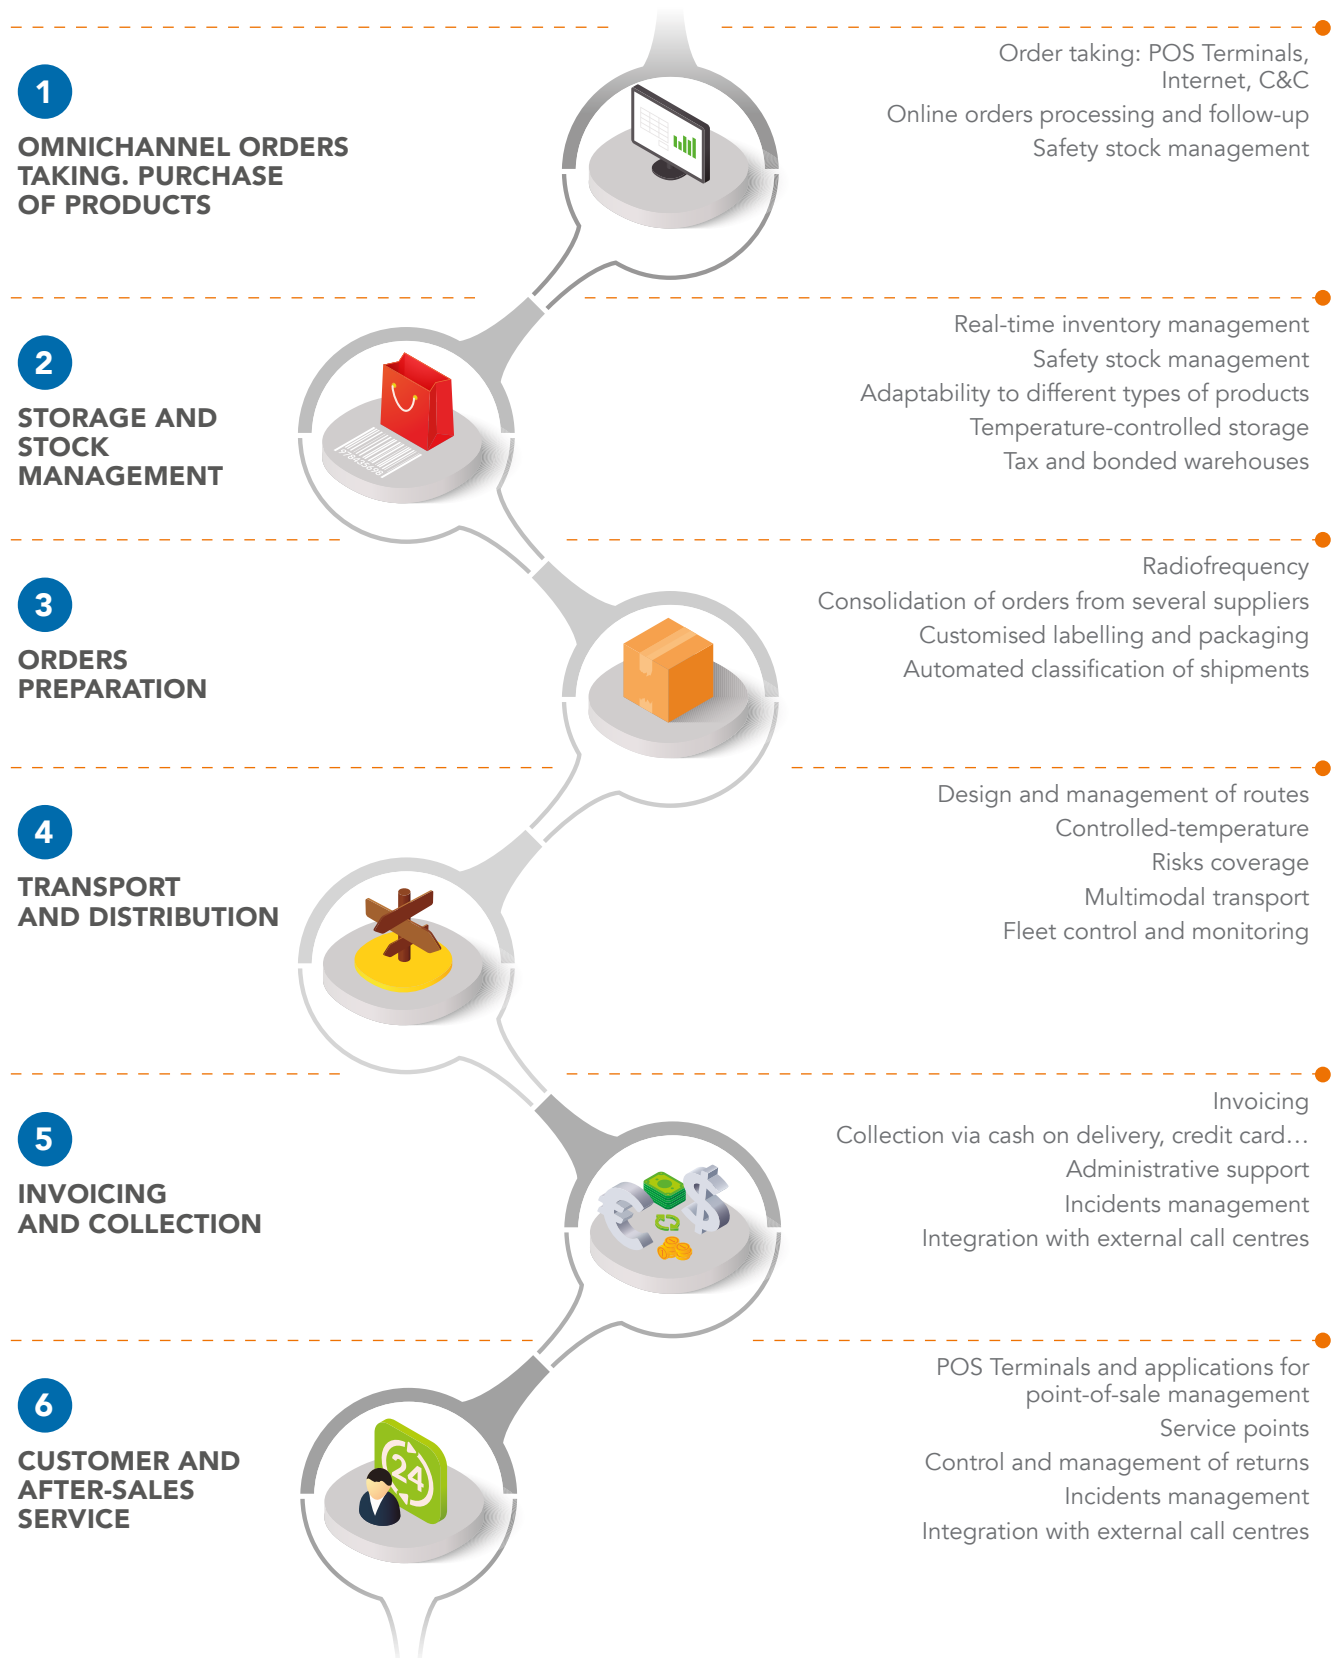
1

OMNICHANNEL ORDERS TAKING. PURCHASE OF PRODUCTS

Order taking: POS Terminals, Internet, C&C

Online orders processing and follow-up

Safety stock management

2

STORAGE AND STOCK MANAGEMENT

Real-time inventory management

Safety stock management

Adaptability to different types of products

Temperature-controlled storage

Tax and bonded warehouses

3

ORDERS PREPARATION

Radiofrequency

Consolidation of orders from several suppliers

Customised labelling and packaging

Automated classification of shipments

4

TRANSPORT AND DISTRIBUTION

Design and management of routes

Controlled-temperature

Risks coverage

Multimodal transport

Fleet control and monitoring

5

INVOICING AND COLLECTION

Invoicing

Collection via cash on delivery, credit card…

Administrative support

Incidents management

Integration with external call centres

6

CUSTOMER AND AFTER-SALES SERVICE

POS Terminals and applications for point-of-sale management

Service points

Control and management of returns

Incidents management

Integration with external call centres